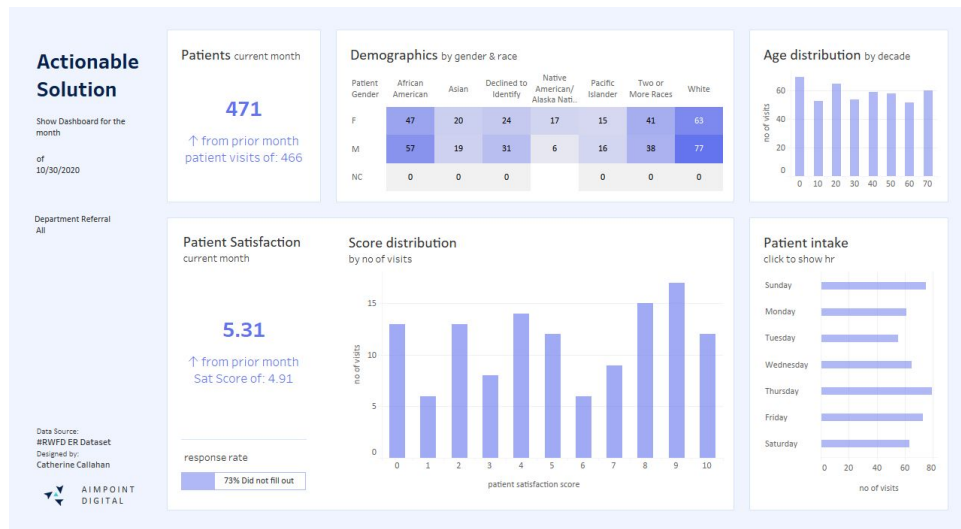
Actionable Solution

Show Dashboard for the month

of
10/30/2020

Department Referral
All

Data Source:
#RWFD ER Dataset
Designed by:
Catherine Callahan

AIMPOINT DIGITAL

Patients current month

471

↑ from prior month patient visits of: 466

Demographics by gender & race

| Patient Gender | African American | Asian | Declined to Identify | Native American/ Alaska Nati.. | Pacific Islander | Two or More Races | White |
|---|---|---|---|---|---|---|---|
| F | 47 | 20 | 24 | 17 | 15 | 41 | 63 |
| M | 57 | 19 | 31 | 6 | 16 | 38 | 77 |
| NC | 0 | 0 | 0 | | 0 | 0 | 0 |

Age distribution by decade

no of visits
60
40
20
0
0 10 20 30 40 50 60 70

Patient Satisfaction
current month

5.31

↑ from prior month Sat Score of: 4.91

response rate

73% Did not fill out

Score distribution
by no of visits

no of visits
15
10
5
0
0 1 2 3 4 5 6 7 8 9 10
patient satisfaction score

Patient intake
click to show hr

Sunday
Monday
Tuesday
Wednesday
Thursday
Friday
Saturday

0 20 40 60 80
no of visits